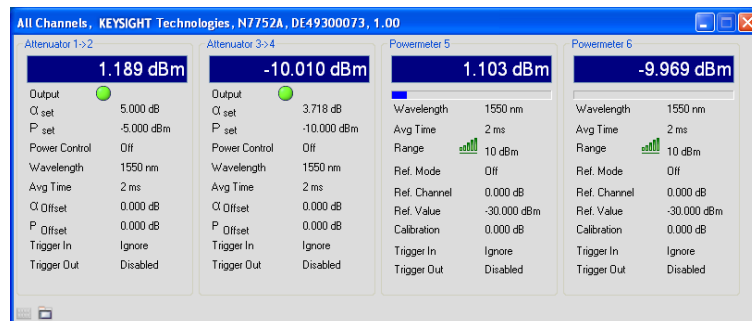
All Channels, KEYSIGHT Technologies, N7752A, DE49300073, 1.00

Attenuator 1->2
1.189 dBm
| | |
|---|---|
| Output | |
| $\alpha$ set | 5.000 dB |
| P set | -5.000 dBm |
| Power Control | Off |
| Wavelength | 1550 nm |
| Avg Time | 2 ms |
| $\alpha$ Offset | 0.000 dB |
| P Offset | 0.000 dB |
| Trigger In | Ignore |
| Trigger Out | Disabled |

Attenuator 3->4
-10.010 dBm
| | |
|---|---|
| Output | |
| $\alpha$ set | 3.718 dB |
| P set | -10.000 dBm |
| Power Control | Off |
| Wavelength | 1550 nm |
| Avg Time | 2 ms |
| $\alpha$ Offset | 0.000 dB |
| P Offset | 0.000 dB |
| Trigger In | Ignore |
| Trigger Out | Disabled |

Powermeter 5
1.103 dBm
| | |
|---|---|
| Wavelength | 1550 nm |
| Avg Time | 2 ms |
| Range | 10 dBm |
| Ref. Mode | Off |
| Ref. Channel | 0.000 dB |
| Ref. Value | -30.000 dBm |
| Calibration | 0.000 dB |
| Trigger In | Ignore |
| Trigger Out | Disabled |

Powermeter 6
-9.969 dBm
| | |
|---|---|
| Wavelength | 1550 nm |
| Avg Time | 2 ms |
| Range | 10 dBm |
| Ref. Mode | Off |
| Ref. Channel | 0.000 dB |
| Ref. Value | -30.000 dBm |
| Calibration | 0.000 dB |
| Trigger In | Ignore |
| Trigger Out | Disabled |